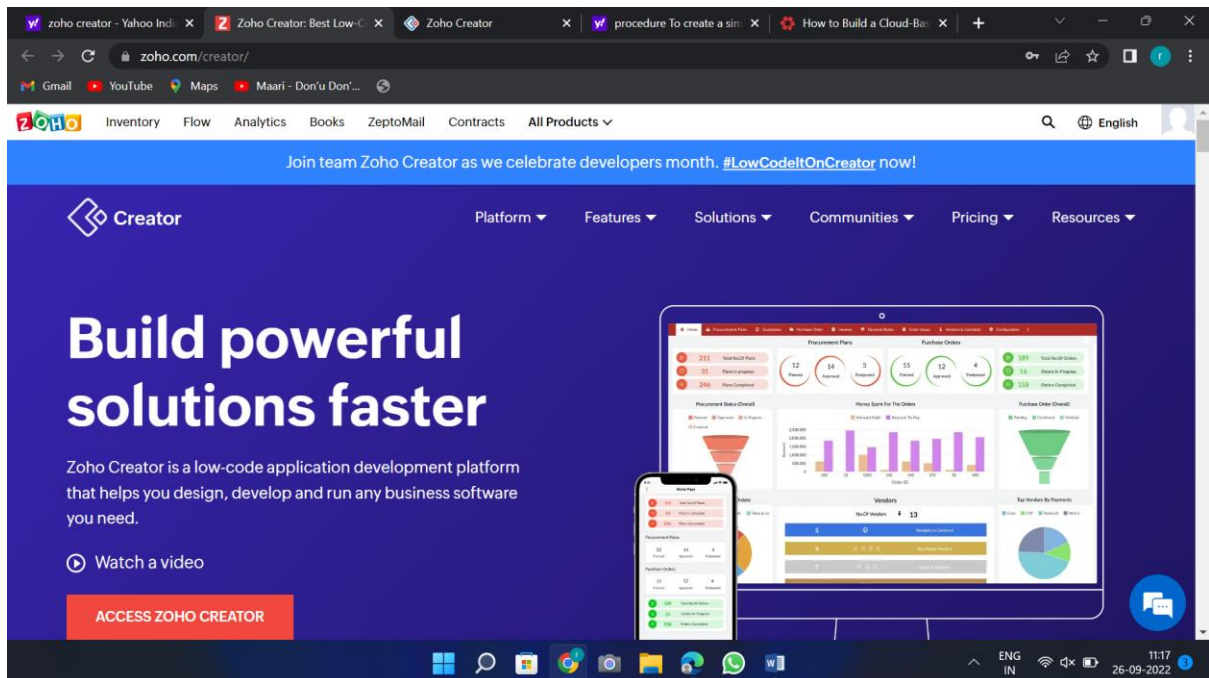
zoho creator - Yahoo Indi ×
Zoho Creator: Best Low-C ×
Zoho Creator ×
procedure To create a sim ×
How to Build a Cloud-Bas ×
+

zoho.com/creator/

Gmail YouTube Maps Maari - Don'u Don'...

ZOHO Inventory Flow Analytics Books ZeptoMail Contracts All Products English

Join team Zoho Creator as we celebrate developers month. #LowCodeItOnCreator now!

Creator
Platform Features Solutions Communities Pricing Resources

Build powerful solutions faster

Zoho Creator is a low-code application development platform that helps you design, develop and run any business software you need.

Watch a video

ACCESS ZOHO CREATOR

Procurement Plans
Purchase Orders
211 Total No.Of Plans
35 Plans in progress
246 Plans Completed
12 Planned
14 Approved
5 Postponed
15 Planned
12 Approved
4 Postponed
189 Total No.Of Orders
16 Orders In Progress
158 Orders Completed
Procurement Status (Overall)
Money Spent For The Orders
Purchase Order (Overall)
Vendors
No.Of Vendors 13
Top Vendors By Payments

ENG IN
11:17
26-09-2022